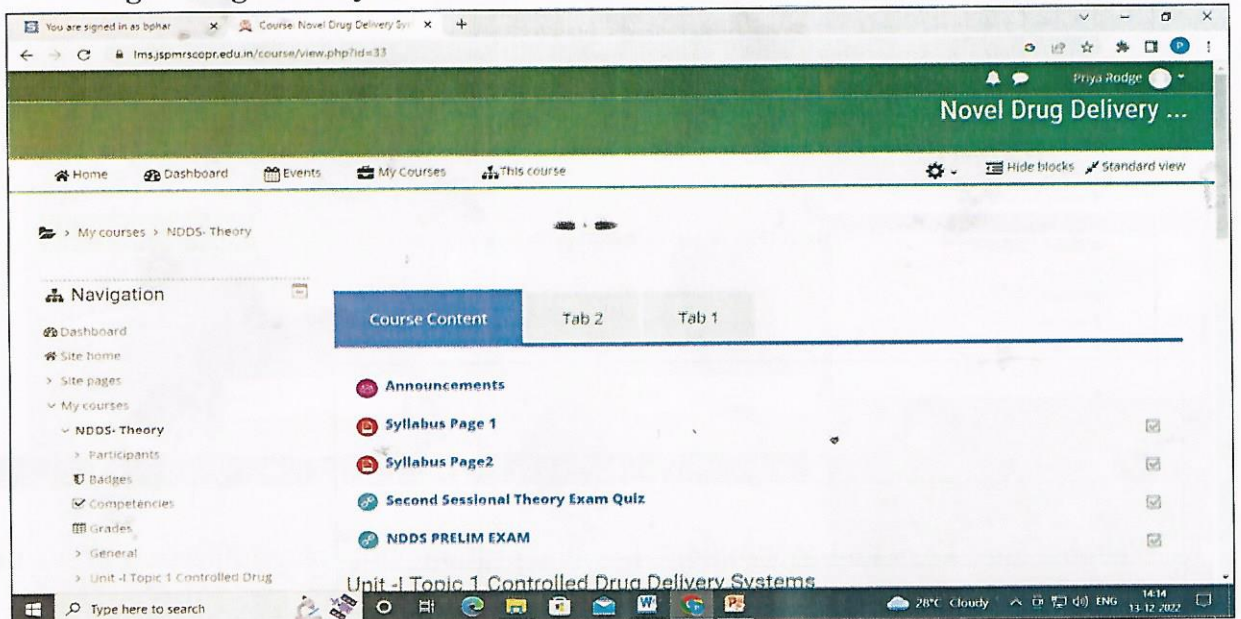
You are signed in as bphar
Course: Novel Drug Delivery Sys
lms.jspmrscopr.edu.in/course/view.php?id=33

Priya Rodge

Novel Drug Delivery ...

Home Dashboard Events My Courses This course Hide blocks Standard view

> My courses > NDDS- Theory

Navigation
Dashboard
Site home
> Site pages
∨ My courses
∨ NDDS- Theory
> Participants
Badges
Competencies
Grades
> General
> Unit -I Topic 1 Controlled Drug

Course Content Tab 2 Tab 1

Announcements
Syllabus Page 1
Syllabus Page2
Second Sessional Theory Exam Quiz
NDDS PRELIM EXAM

Unit -I Topic 1 Controlled Drug Delivery Systems

Type here to search
28°C Cloudy ENG 14:14 13-12-2022